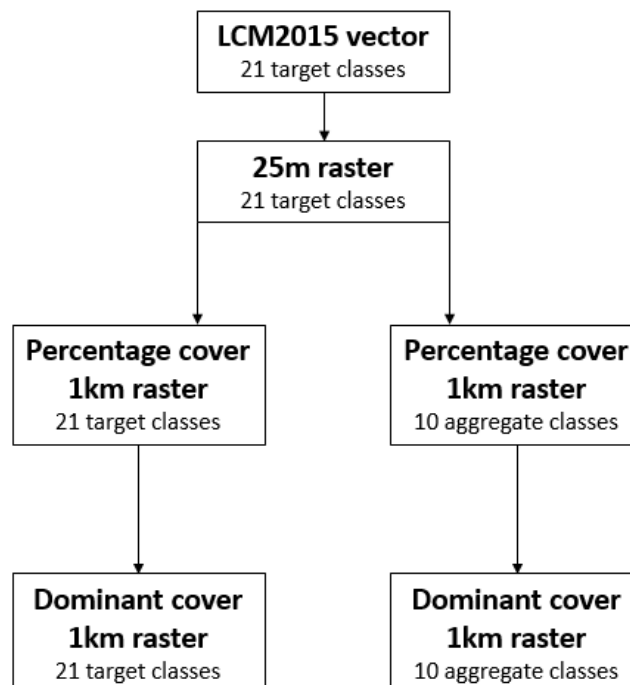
LCM2015 vector
21 target classes

25m raster
21 target classes

Percentage cover
1km raster
21 target classes

Percentage cover
1km raster
10 aggregate classes

Dominant cover
1km raster
21 target classes

Dominant cover
1km raster
10 aggregate classes